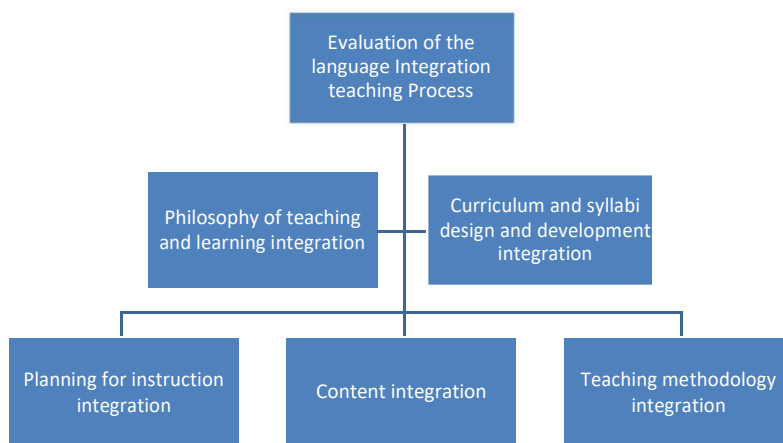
Evaluation of the language Integration teaching Process

Philosophy of teaching and learning integration

Curriculum and syllabi design and development integration

Planning for instruction integration

Content integration

Teaching methodology integration